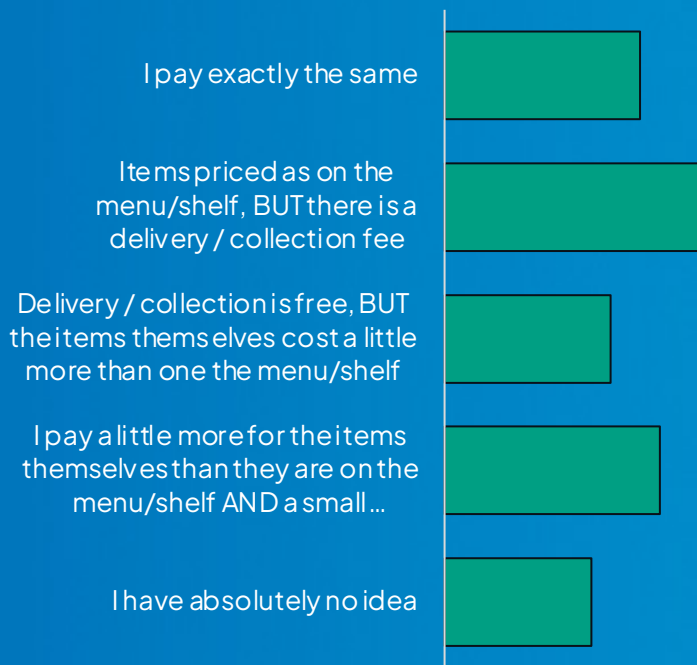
I pay exactly the same

Items priced as on the menu/shelf, BUT there is a delivery / collection fee

Delivery / collection is free, BUT the items themselves cost a little more than one the menu/shelf

I pay a little more for the items themselves than they are on the menu/shelf AND a small…

I have absolutely no idea